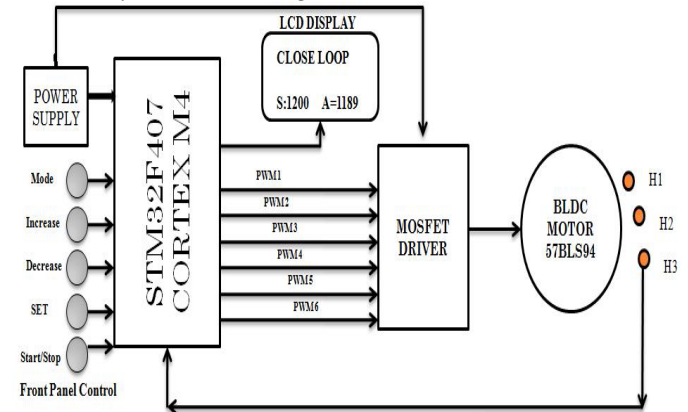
LCD DISPLAY

CLOSE LOOP

S:1200 A=1189

POWER SUPPLY

STM32F407 CORTEX M4

Mode

Increase

Decrease

SET

Start/Stop

Front Panel Control

PWM1

PWM2

PWM3

PWM4

PWM5

PWM6

MOSFET DRIVER

BLDC MOTOR 57BLS94

H1

H2

H3